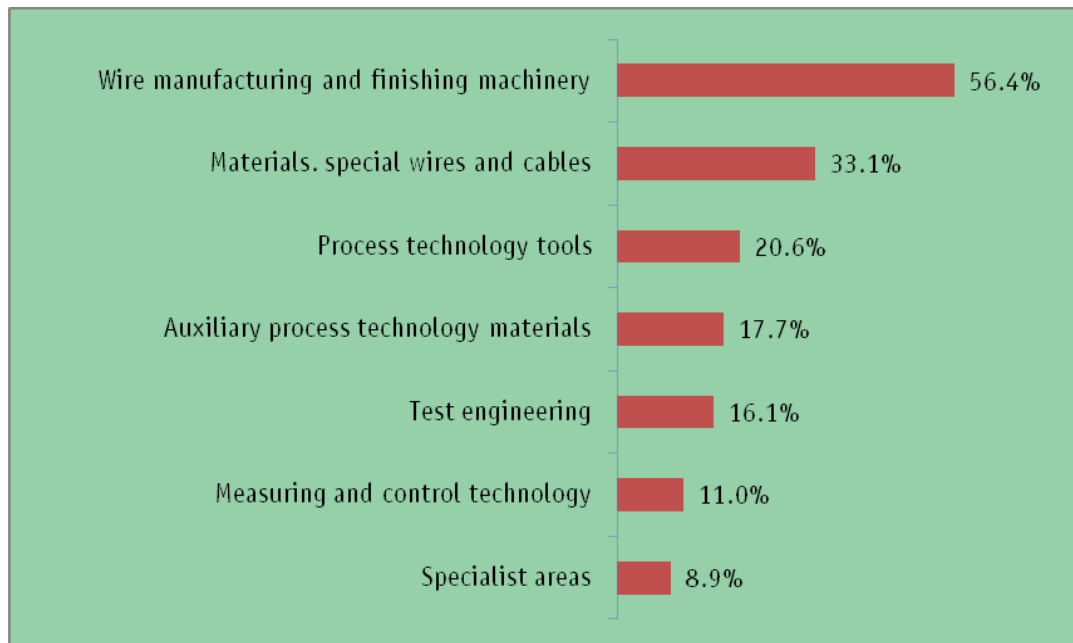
| | |
|---|---|
| Wire manufacturing and finishing machinery | 56.4% |
| Materials. special wires and cables | 33.1% |
| Process technology tools | 20.6% |
| Auxiliary process technology materials | 17.7% |
| Test engineering | 16.1% |
| Measuring and control technology | 11.0% |
| Specialist areas | 8.9% |